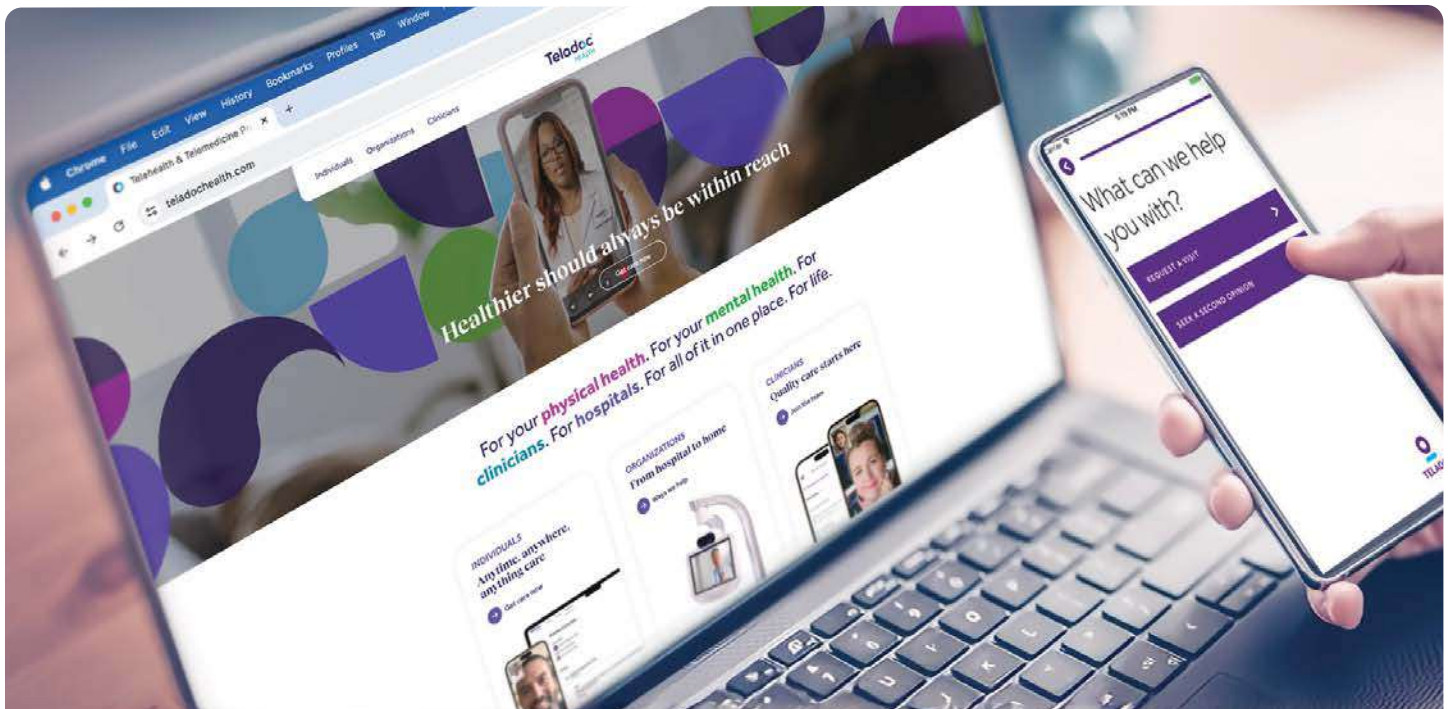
Chrome File Edit View History Bookmarks Profiles Tab Window

Telehealth & Telemedicine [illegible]

teladochealth.com

Teladoc HEALTH

Individuals Organizations Clinicians

Healthier should always be within reach

Get care now

For your physical health. For your mental health. For clinicians. For hospitals. For all of it in one place. For life.

INDIVIDUALS
Anytime, anywhere, anything care
Get care now

ORGANIZATIONS
From hospital to home
Ways we help

CLINICIANS
Quality care starts here
Join the team

What can we help you with?

REQUEST A VISIT

SEEK A SECOND OPINION

TELA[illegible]